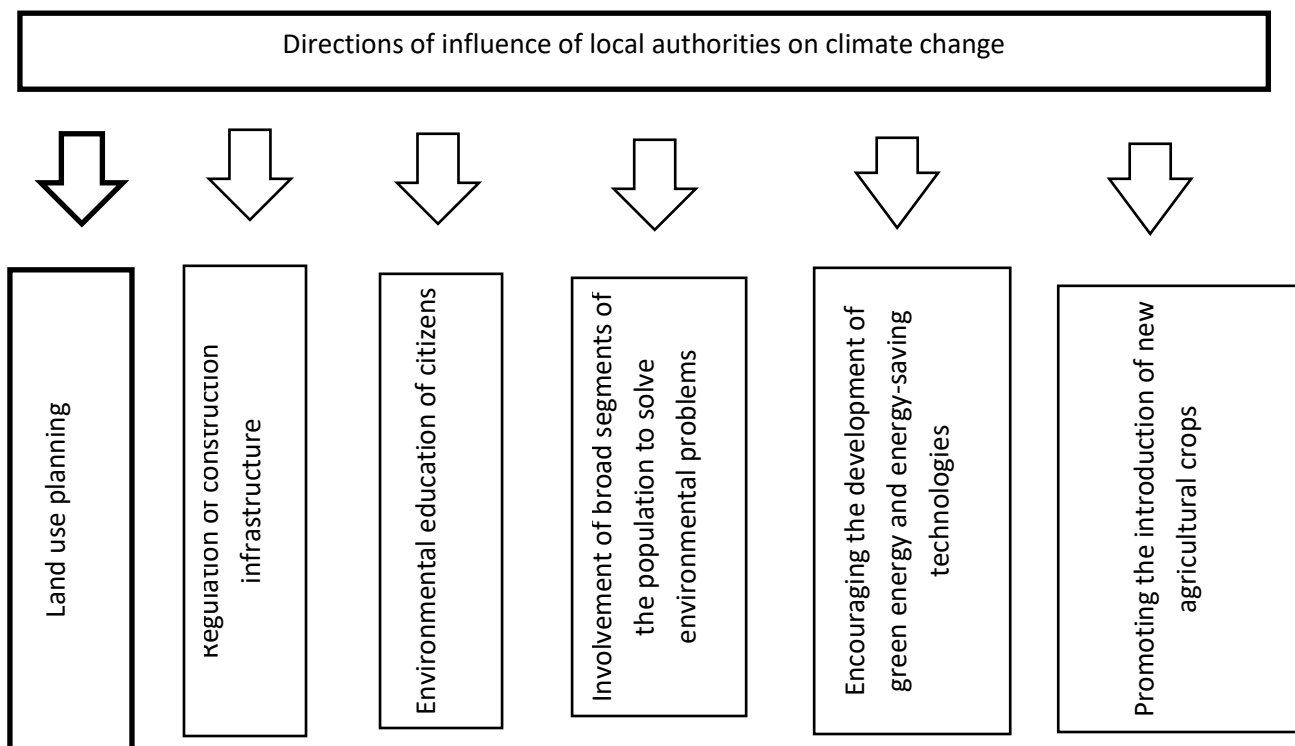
Directions of influence of local authorities on climate change

Land use planning

Regulation of construction infrastructure

Environmental education of citizens

Involvement of broad segments of the population to solve environmental problems

Encouraging the development of green energy and energy-saving technologies

Promoting the introduction of new agricultural crops